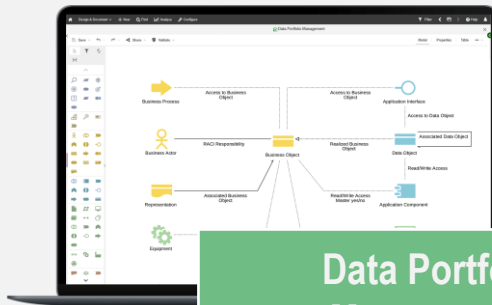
Data Portfolio Management

Save

Share

Validate

Model

Properties

Table

Business Process

Access to Business Object

Access to Business Object

Application Interface

Access to Data Object

Business Actor

RACI Responsibility

Realized Business Object

Associated Data Object

Business Object

Data Object

Read/Write Access

Representation

Associated Business Object

Read/Write Access Master yes/no

Application Component

Equipment

Data Portf